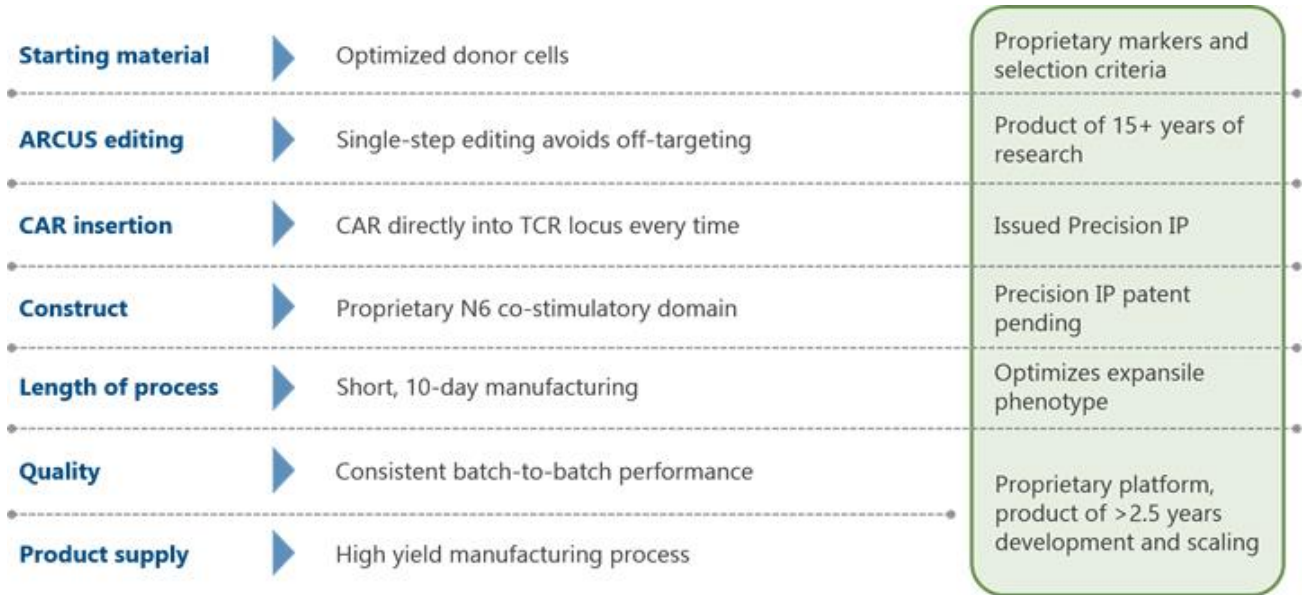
| | | |
|---|---|---|
| **Starting material** | Optimized donor cells | Proprietary markers and selection criteria |
| **ARCUS editing** | Single-step editing avoids off-targeting | Product of 15+ years of research |
| **CAR insertion** | CAR directly into TCR locus every time | Issued Precision IP |
| **Construct** | Proprietary N6 co-stimulatory domain | Precision IP patent pending |
| **Length of process** | Short, 10-day manufacturing | Optimizes expansile phenotype |
| **Quality** | Consistent batch-to-batch performance | Proprietary platform, product of >2.5 years development and scaling |
| **Product supply** | High yield manufacturing process | |